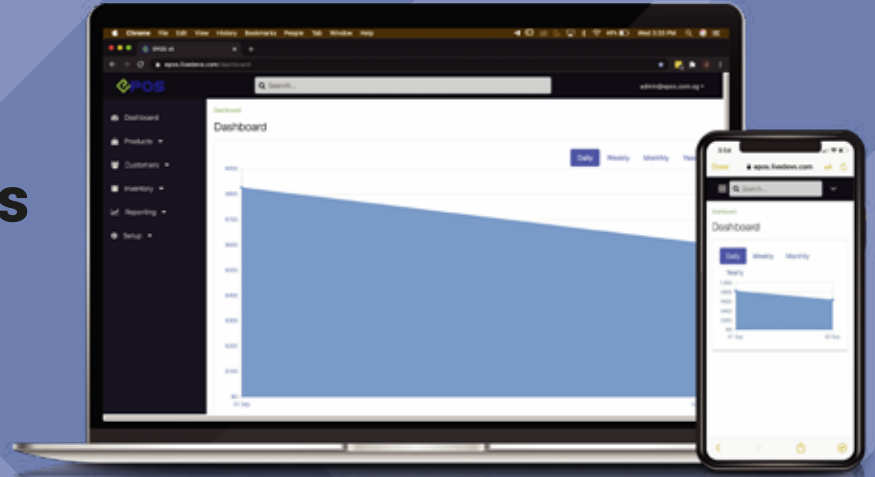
s

Chrome File Edit View History Bookmarks People Tab Window Help

EPOS v6

epos.livedevs.com/dashboard

EPOS

Search...

admin@epos.com.sg

Dashboard

Products

Customers

Inventory

Reporting

Setup

Dashboard

Dashboard

Daily Weekly Monthly Year

$900

$800

$700

$600

$500

$400

$300

$200

$100

$0

01 Sep

Done epos.livedevs.com

Search...

Dashboard

Dashboard

Daily Weekly Monthly Yearly

01 Sep

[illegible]